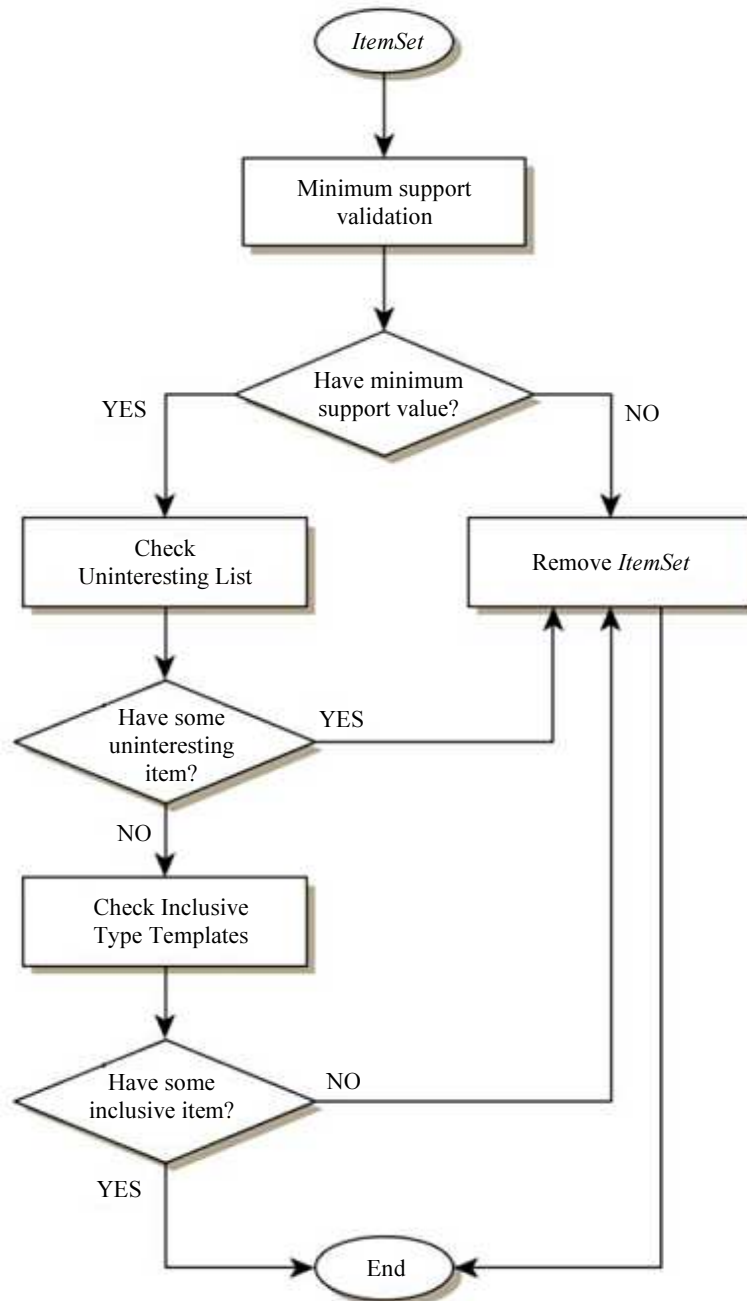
ItemSet

Minimum support validation

Have minimum support value?

YES

NO

Check Uninteresting List

Remove ItemSet

Have some uninteresting item?

YES

NO

Check Inclusive Type Templates

Have some inclusive item?

NO

YES

End